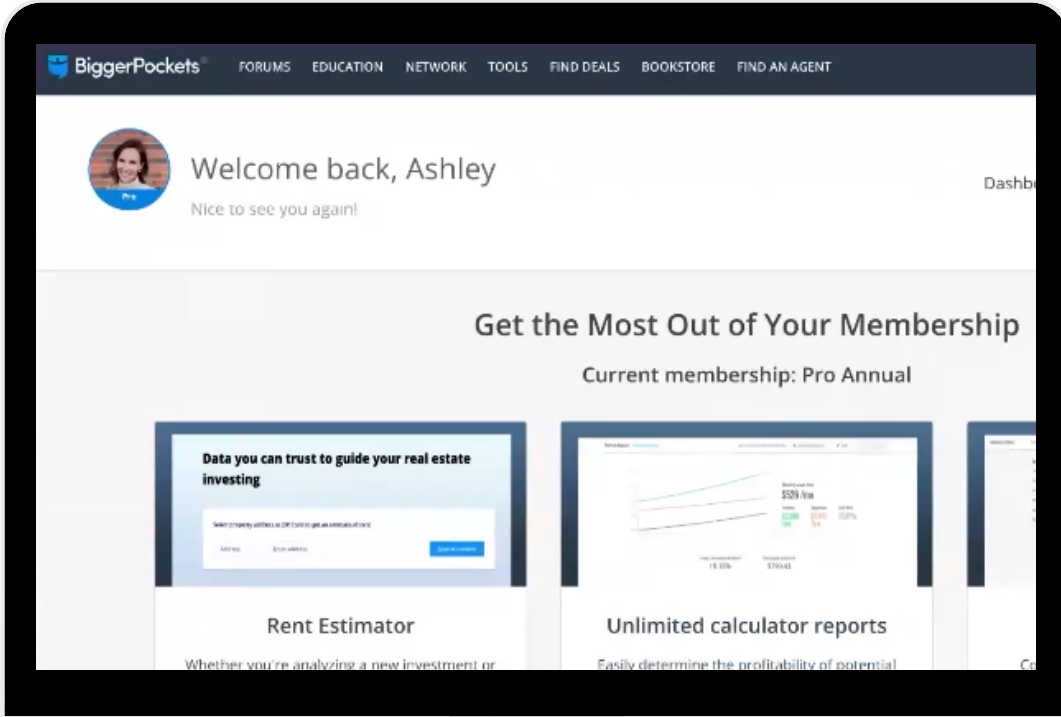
BiggerPockets FORUMS EDUCATION NETWORK TOOLS FIND DEALS BOOKSTORE FIND AN AGENT

Pro

Welcome back, Ashley

Nice to see you again!

Dashb

Get the Most Out of Your Membership

Current membership: Pro Annual

Data you can trust to guide your real estate investing

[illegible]

$526 /mo

Rent Estimator

Whether you're analyzing a new investment or

Unlimited calculator reports

Easily determine the profitability of potential

Co